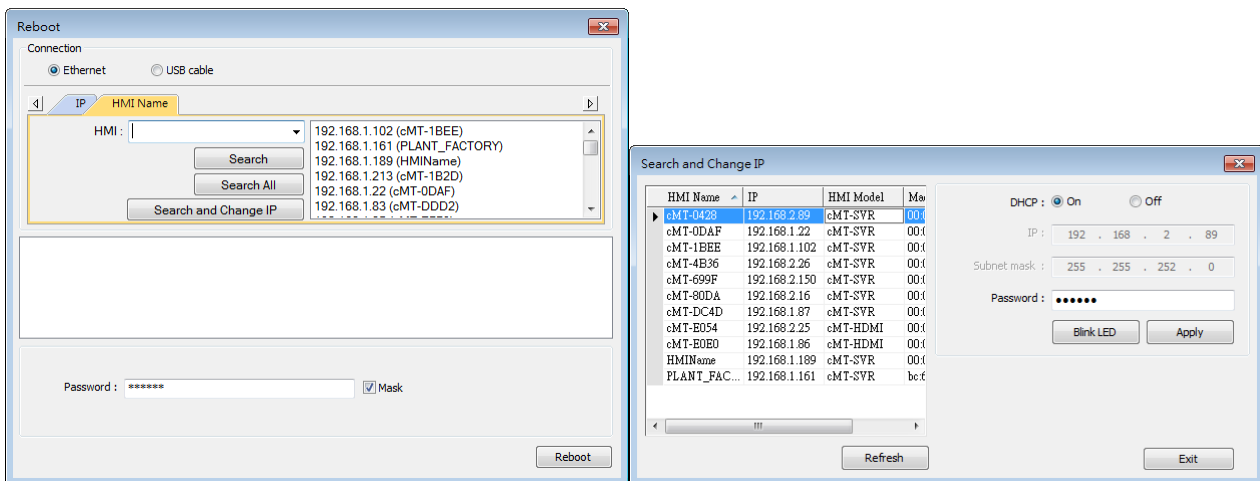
Reboot

Connection

Ethernet USB cable

IP HMI Name

HMI :

Search

Search All

Search and Change IP

192.168.1.102 (cMT-1BEE)
192.168.1.161 (PLANT_FACTORY)
192.168.1.189 (HMIName)
192.168.1.213 (cMT-1B2D)
192.168.1.22 (cMT-0DAF)
192.168.1.83 (cMT-DDD2)
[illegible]

Password : ****** Mask

Reboot

Search and Change IP

| HMI Name | IP | HMI Model | Ma |
|---|---|---|---|
| cMT-0428 | 192.168.2.89 | cMT-SVR | 00:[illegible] |
| cMT-0DAF | 192.168.1.22 | cMT-SVR | 00:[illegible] |
| cMT-1BEE | 192.168.1.102 | cMT-SVR | 00:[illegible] |
| cMT-4B36 | 192.168.2.26 | cMT-SVR | 00:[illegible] |
| cMT-699F | 192.168.2.150 | cMT-SVR | 00:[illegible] |
| cMT-80DA | 192.168.2.16 | cMT-SVR | 00:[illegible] |
| cMT-DC4D | 192.168.1.87 | cMT-SVR | 00:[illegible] |
| cMT-E054 | 192.168.2.25 | cMT-HDMI | 00:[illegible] |
| cMT-E0E0 | 192.168.1.86 | cMT-HDMI | 00:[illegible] |
| HMIName | 192.168.1.189 | cMT-SVR | 00:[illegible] |
| PLANT_FAC... | 192.168.1.161 | cMT-SVR | bc:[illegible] |

DHCP : On Off

IP : 192 . 168 . 2 . 89

Subnet mask : 255 . 255 . 252 . 0

Password : ••••••

Blink LED Apply

Refresh

Exit